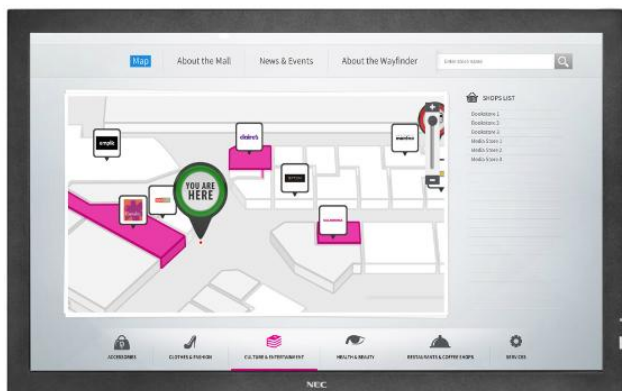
Map About the Mall News & Events About the Wayfinder Enter store name

SHOPS LIST
Bookstore 1
Bookstore 2
Bookstore 3
Media Store 1
Media Store 2
Media Store 3

YOU ARE HERE

claire's

ACCESSORIES CLOTHES & FASHION CULTURE & ENTERTAINMENT HEALTH & BEAUTY RESTAURANTS & COFFEE SHOPS SERVICES

NEC